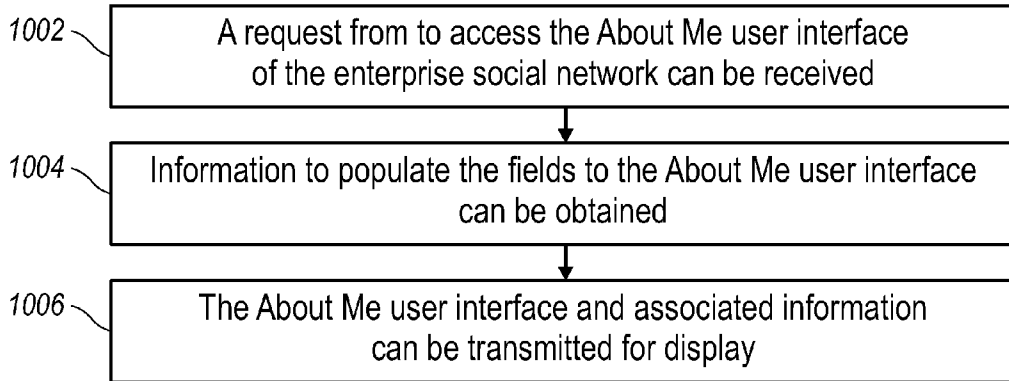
1002

A request from to access the About Me user interface of the enterprise social network can be received

1004

Information to populate the fields to the About Me user interface can be obtained

1006

The About Me user interface and associated information can be transmitted for display